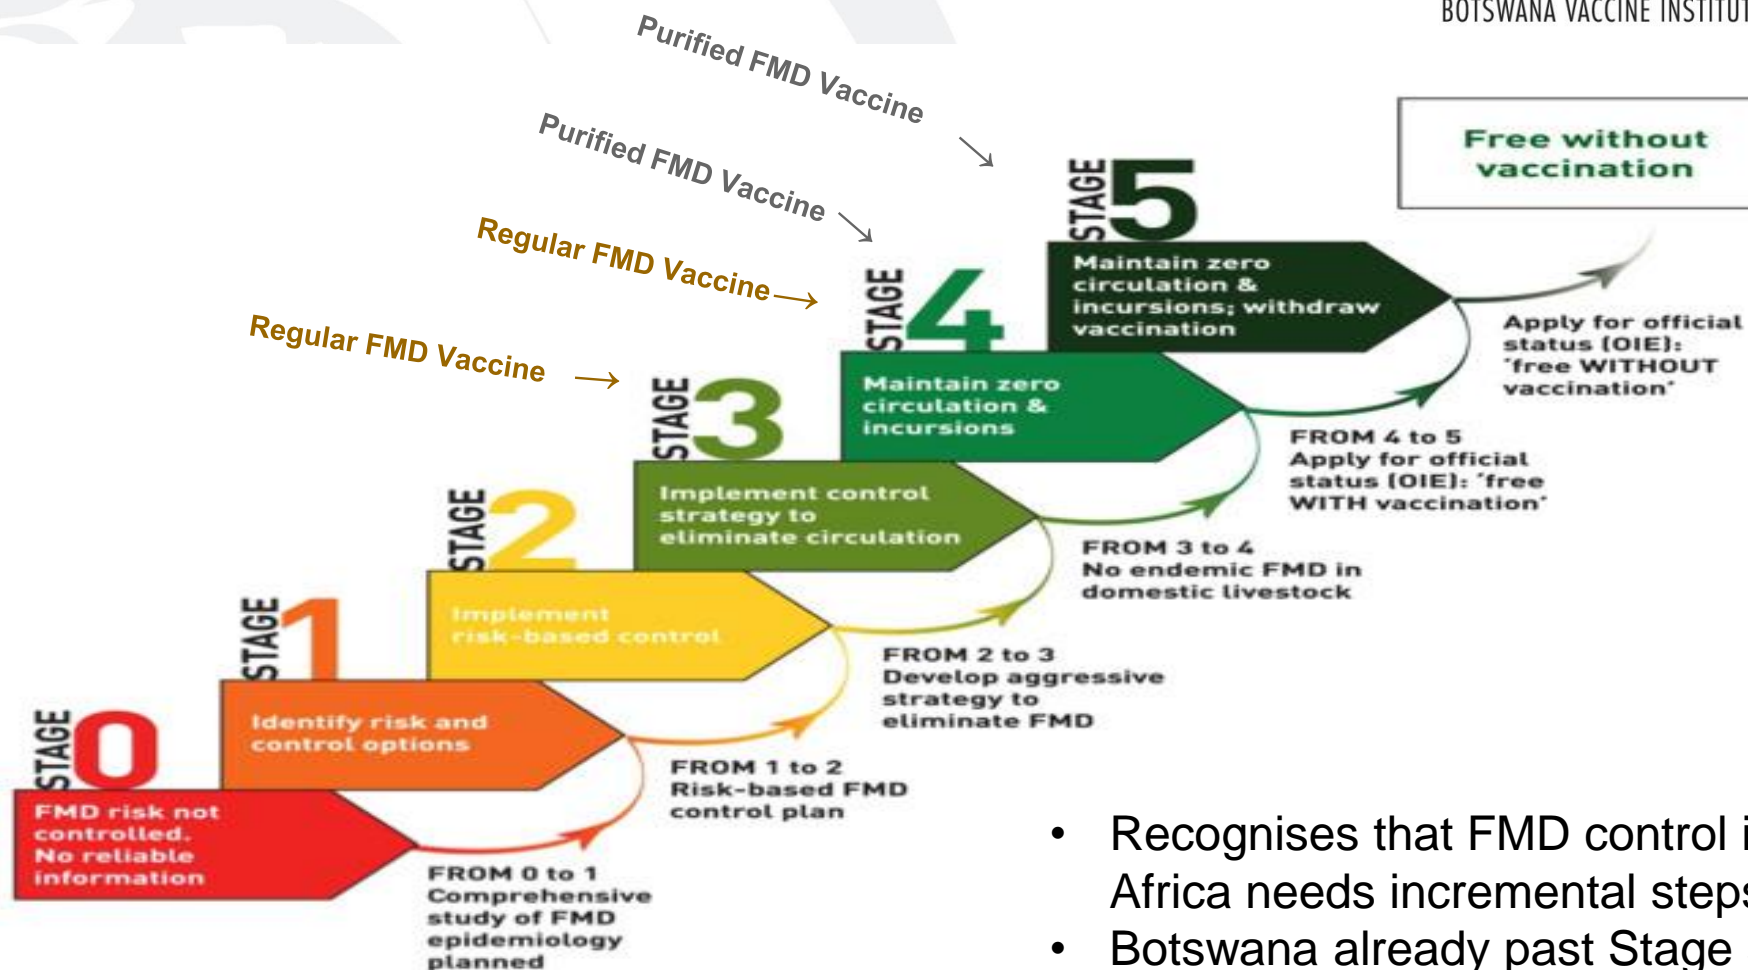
BOTSWANA VACCINE INSTITU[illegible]

Purified FMD Vaccine

Purified FMD Vaccine

Regular FMD Vaccine

Regular FMD Vaccine

Free without vaccination

STAGE 5
Maintain zero circulation & incursions; withdraw vaccination

Apply for official status (OIE): 'free WITHOUT vaccination'

STAGE 4
Maintain zero circulation & incursions

FROM 4 to 5
Apply for official status (OIE): 'free WITH vaccination'

STAGE 3
Implement control strategy to eliminate circulation

FROM 3 to 4
No endemic FMD in domestic livestock

STAGE 2
Implement risk-based control

FROM 2 to 3
Develop aggressive strategy to eliminate FMD

STAGE 1
Identify risk and control options

FROM 1 to 2
Risk-based FMD control plan

STAGE 0
FMD risk not controlled. No reliable information

FROM 0 to 1
Comprehensive study of FMD epidemiology planned

• Recognises that FMD control i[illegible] Africa needs incremental step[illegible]
• Botswana already past Stage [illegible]